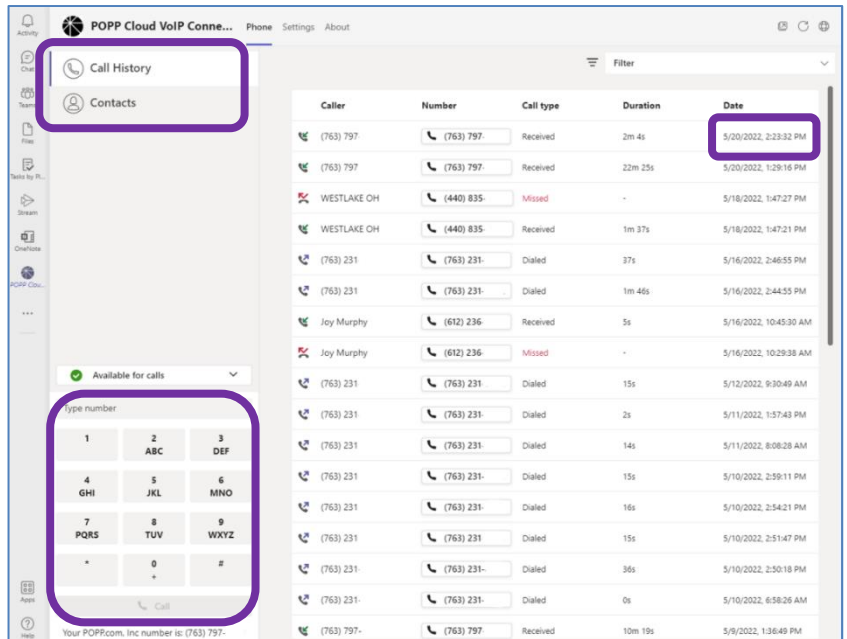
Activity
Chat
Teams
Files
Tasks by Pl...
Stream
OneNote
POPP Clou...
...
Apps
Help

POPP Cloud VoIP Conne... Phone Settings About

Call History
Contacts

Filter

| Caller | Number | Call type | Duration | Date |
|---|---|---|---|---|
| (763) 797- | (763) 797- | Received | 2m 4s | 5/20/2022, 2:23:32 PM |
| (763) 797 | (763) 797- | Received | 22m 25s | 5/20/2022, 1:29:16 PM |
| WESTLAKE OH | (440) 835- | Missed | - | 5/18/2022, 1:47:27 PM |
| WESTLAKE OH | (440) 835- | Received | 1m 37s | 5/18/2022, 1:47:21 PM |
| (763) 231 | (763) 231- | Dialed | 37s | 5/16/2022, 2:46:55 PM |
| (763) 231 | (763) 231- | Dialed | 1m 46s | 5/16/2022, 2:44:55 PM |
| Joy Murphy | (612) 236- | Received | 5s | 5/16/2022, 10:45:30 AM |
| Joy Murphy | (612) 236- | Missed | - | 5/16/2022, 10:29:38 AM |
| (763) 231 | (763) 231 | Dialed | 15s | 5/12/2022, 9:30:49 AM |
| (763) 231 | (763) 231- | Dialed | 2s | 5/11/2022, 1:57:43 PM |
| (763) 231 | (763) 231- | Dialed | 14s | 5/11/2022, 8:08:28 AM |
| (763) 231 | (763) 231- | Dialed | 15s | 5/10/2022, 2:59:11 PM |
| (763) 231 | (763) 231- | Dialed | 16s | 5/10/2022, 2:54:21 PM |
| (763) 231 | (763) 231 | Dialed | 15s | 5/10/2022, 2:51:47 PM |
| (763) 231- | (763) 231- | Dialed | 36s | 5/10/2022, 2:50:18 PM |
| (763) 231- | (763) 231- | Dialed | 0s | 5/10/2022, 6:58:26 AM |
| (763) 797- | (763) 797 | Received | 10m 19s | 5/9/2022, 1:36:49 PM |

Available for calls

Type number

1
2 ABC
3 DEF
4 GHI
5 JKL
6 MNO
7 PQRS
8 TUV
9 WXYZ
*
0 +
#

Call

Your POPP.com, Inc number is: (763) 797-